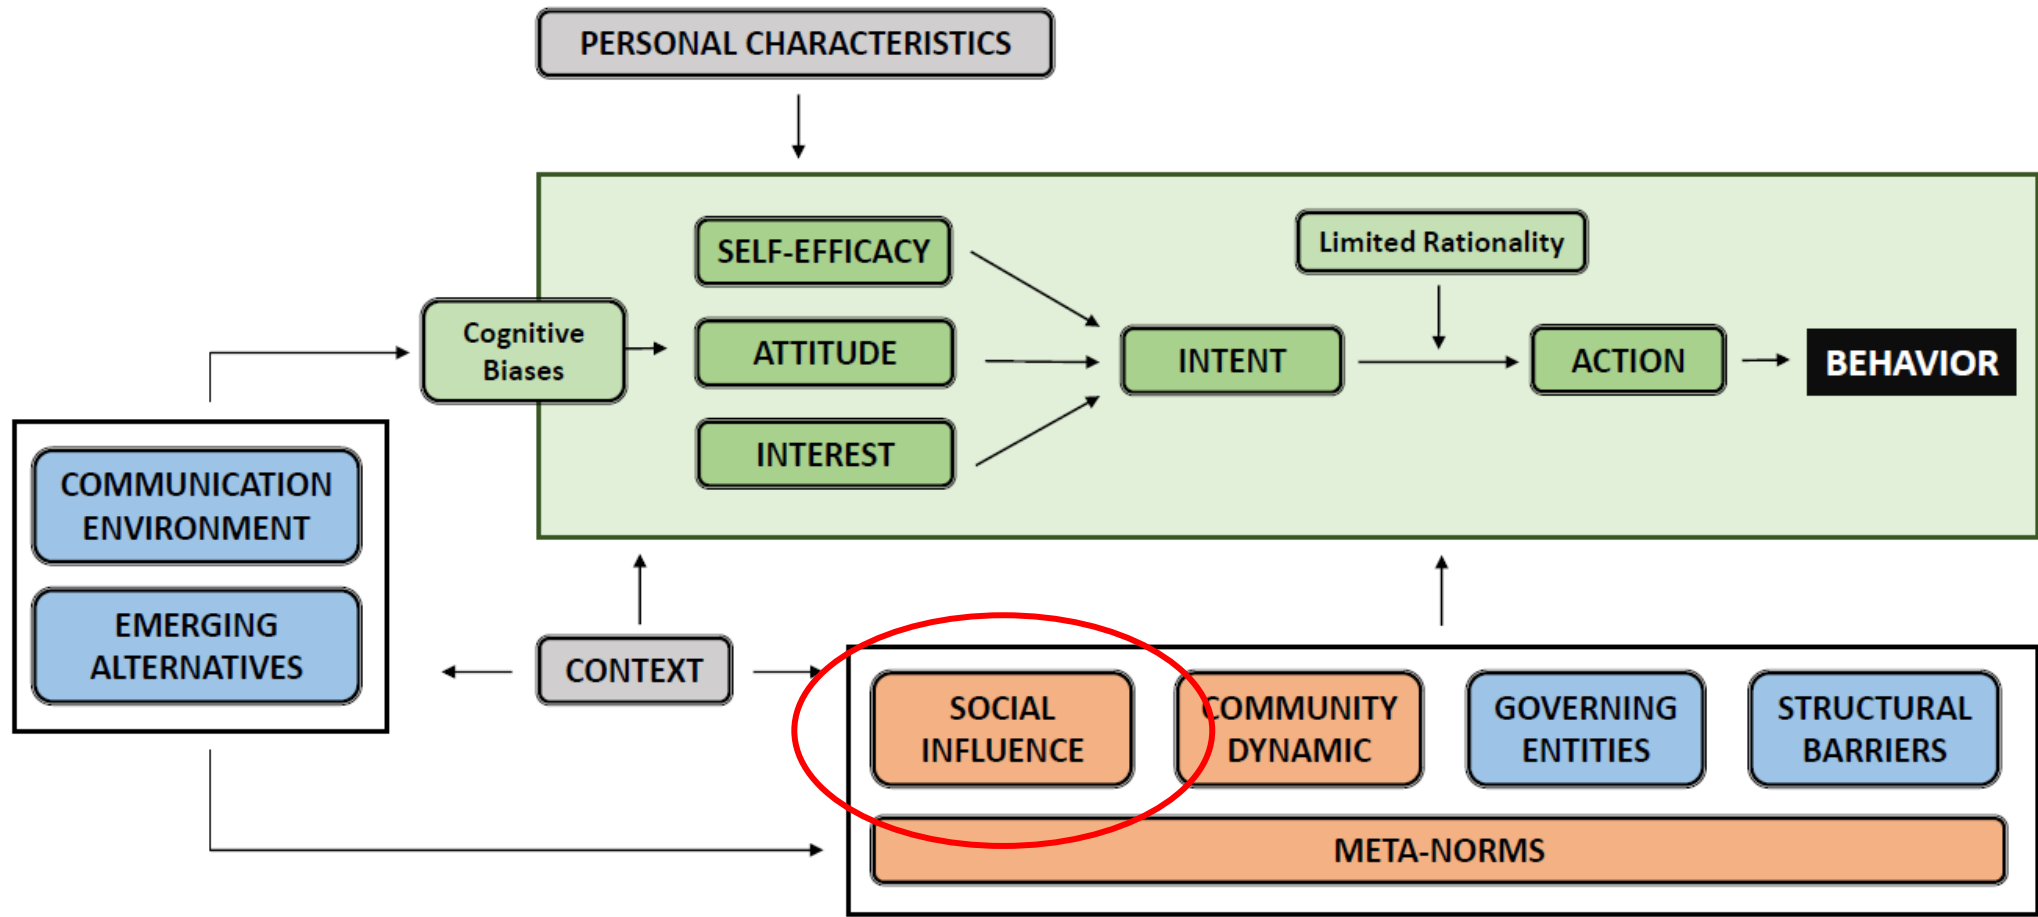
PERSONAL CHARACTERISTICS

Cognitive Biases

SELF-EFFICACY

ATTITUDE

INTEREST

Limited Rationality

INTENT

ACTION

BEHAVIOR

COMMUNICATION ENVIRONMENT

EMERGING ALTERNATIVES

CONTEXT

SOCIAL INFLUENCE

COMMUNITY DYNAMIC

GOVERNING ENTITIES

STRUCTURAL BARRIERS

META-NORMS